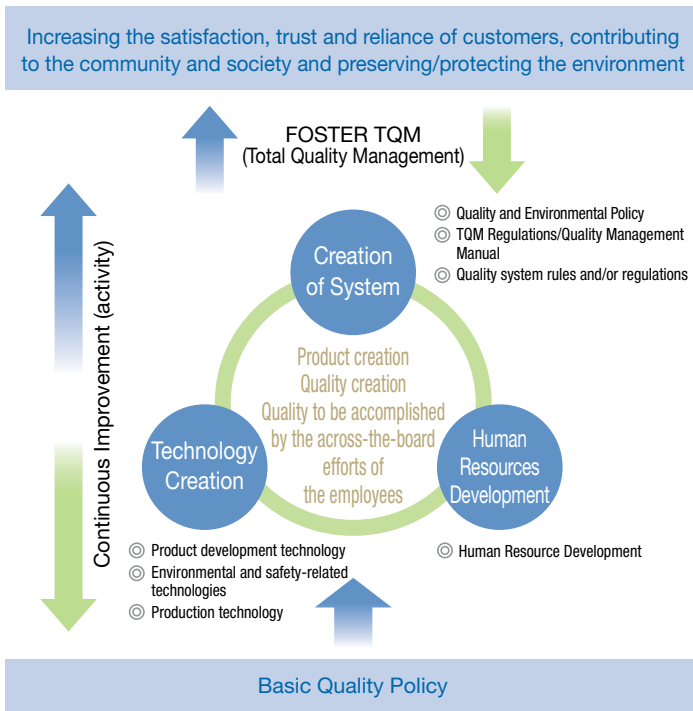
Increasing the satisfaction, trust and reliance of customers, contributing to the community and society and preserving/protecting the environment

FOSTER TQM
(Total Quality Management)

Continuous Improvement (activity)

◎ Quality and Environmental Policy
◎ TQM Regulations/Quality Management Manual
◎ Quality system rules and/or regulations

Creation of System

Product creation
Quality creation
Quality to be accomplished by the across-the-board efforts of the employees

Technology Creation

Human Resources Development

◎ Product development technology
◎ Environmental and safety-related technologies
◎ Production technology

◎ Human Resource Development

Basic Quality Policy